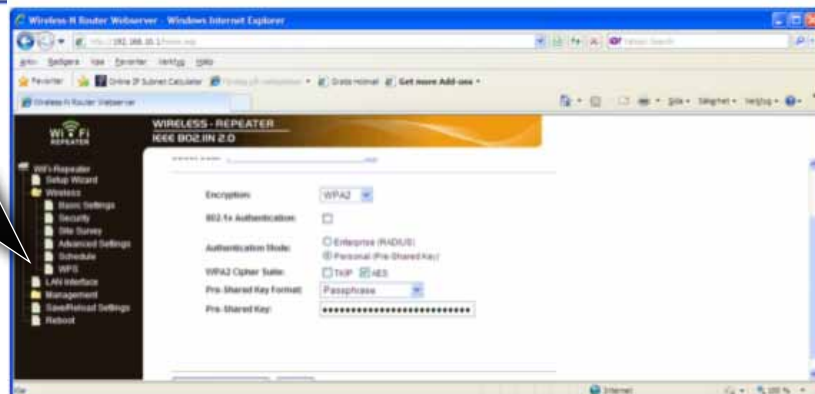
Wireless-N Router Webserver - Windows Internet Explorer

http://192.168.10.1/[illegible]

Arkiv Redigera Visa Favoriter Verktyg Hjälp

Favoriter | Online IP Subnet Calculator | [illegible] | Gratis Hotmail | Get more Add-ons

Wireless-N Router Webserver

Sida | Säkerhet | Verktyg

WI FI REPEATER

WIRELESS - REPEATER
IEEE 802.11N 2.0

Wifi-Repeater
Setup Wizard
Wireless
Basic Settings
Security
Site Survey
Advanced Settings
Schedule
WPS
LAN Interface
Management
Save/Reload Settings
Reboot

Encryption: WPA2

802.1x Authentication:

Authentication Mode: Enterprise (RADIUS) Personal (Pre-Shared Key)

WPA2 Cipher Suite: TKIP AES

Pre-Shared Key Format: Passphrase

Pre-Shared Key: ••••••••••••••••••••••••••••

Klar

Internet

100 %